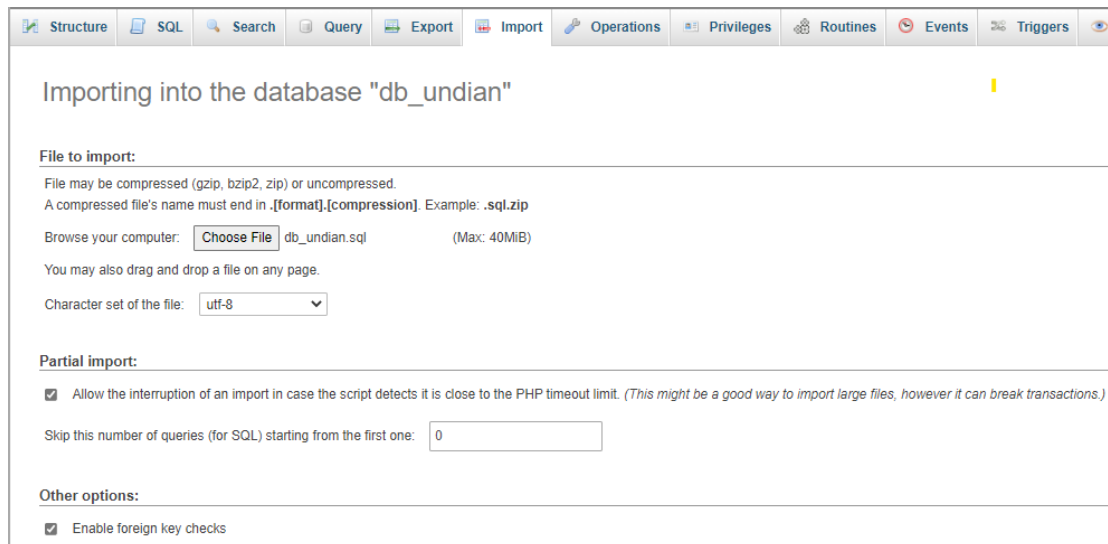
Structure SQL Search Query Export Import Operations Privileges Routines Events Triggers

Importing into the database "db_undian"

File to import:

File may be compressed (gzip, bzip2, zip) or uncompressed.
A compressed file's name must end in **.[format].[compression]**. Example: **.sql.zip**

Browse your computer: Choose File db_undian.sql (Max: 40MiB)

You may also drag and drop a file on any page.

Character set of the file: utf-8

Partial import:

Allow the interruption of an import in case the script detects it is close to the PHP timeout limit. *(This might be a good way to import large files, however it can break transactions.)*

Skip this number of queries (for SQL) starting from the first one: 0

Other options:

Enable foreign key checks